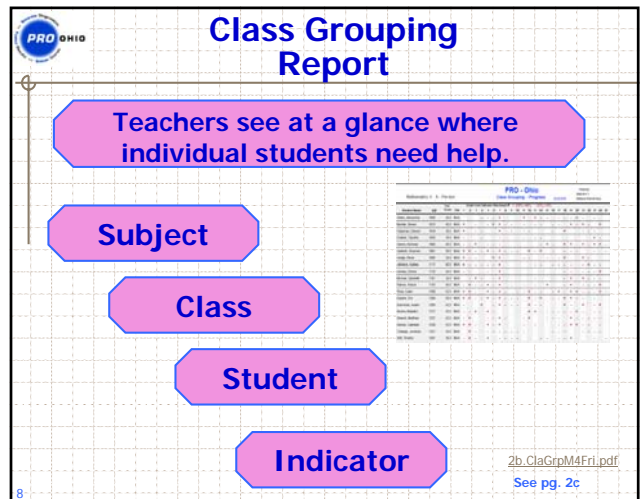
PRO OHIO

Class Grouping Report

Teachers see at a glance where individual students need help.

Subject

Class

Student

Indicator

PRO - Ohio

Class Grouping - Progress

2b.ClaGrpM4Fri.pdf

See pg. 2c

8